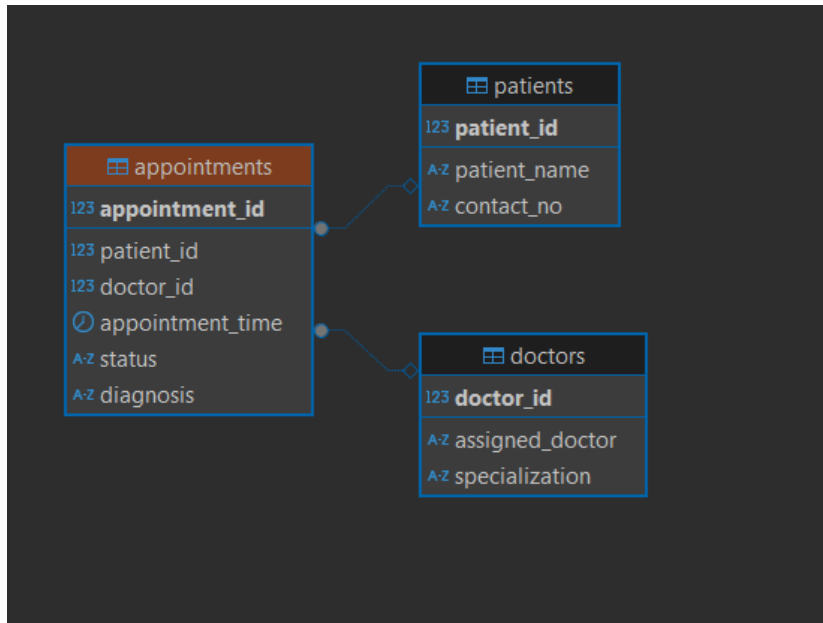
appointments

123 appointment_id

123 patient_id

123 doctor_id

appointment_time

A-Z status

A-Z diagnosis

patients

123 patient_id

A-Z patient_name

A-Z contact_no

doctors

123 doctor_id

A-Z assigned_doctor

A-Z specialization